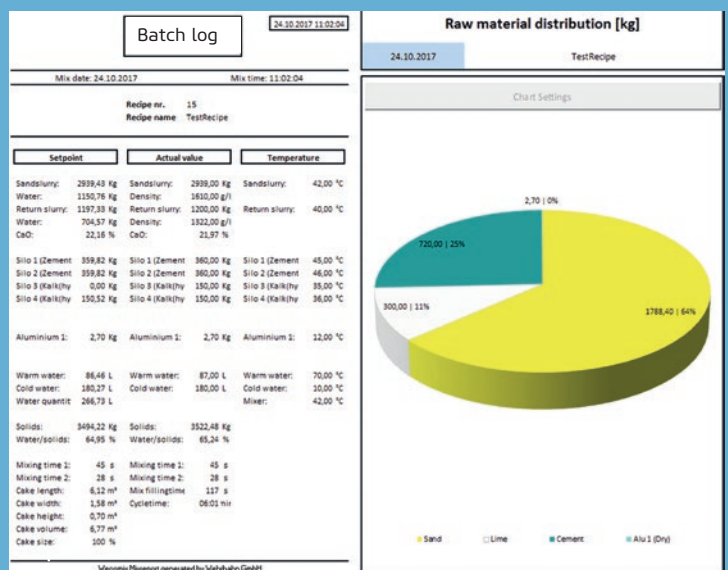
Batch log

24.10.2017 11:02:04

Mix date: 24.10.2017

Mix time: 11:02:04

Recipe nr. 15
Recipe name TestRecipe

Setpoint

Sandslurry: 2939,43 Kg
Water: 1150,76 Kg
Return slurry: 1197,33 Kg
Water: 704,57 Kg
CaO: 22,16 %

Silo 1 (Zement 359,82 Kg
Silo 2 (Zement 359,82 Kg
Silo 3 (Kalk(hy 0,00 Kg
Silo 4 (Kalk(hy 150,52 Kg

Aluminium 1: 2,70 Kg

Warm water: 86,46 L
Cold water: 180,27 L
Water quantit 266,73 L

Solids: 3494,22 Kg
Water/solids: 64,95 %

Mixing time 1: 45 s
Mixing time 2: 28 s
Cake length: 6,12 m³
Cake width: 1,58 m³
Cake height: 0,70 m³
Cake volume: 6,77 m³
Cake size: 100 %

Actual value

Sandslurry: 2939,00 Kg
Density: 1610,00 g/l
Return slurry: 1200,00 Kg
Density: 1322,00 g/l
CaO: 21,97 %

Silo 1 (Zement 360,00 Kg
Silo 2 (Zement 360,00 Kg
Silo 3 (Kalk(hy 150,00 Kg
Silo 4 (Kalk(hy 150,00 Kg

Aluminium 1: 2,70 Kg

Warm water: 87,00 L
Cold water: 180,00 L

Solids: 3522,48 Kg
Water/solids: 65,24 %

Mixing time 1: 45 s
Mixing time 2: 28 s
Mix fillingtime 117 s
Cycletime: 06:01 min

Temperature

Sandslurry: 42,00 °C

Return slurry: 40,00 °C

Silo 1 (Zement 45,00 °C
Silo 2 (Zement 46,00 °C
Silo 3 (Kalk(hy 35,00 °C
Silo 4 (Kalk(hy 36,00 °C

Aluminium 1: 12,00 °C

Warm water: 70,00 °C
Cold water: 10,00 °C
Mixer: 42,00 °C

Vacomix Mixreport generated by Wehrhahn GmbH

Raw material distribution [kg]

24.10.2017

TestRecipe

Chart Settings

2,70 | 0%

720,00 | 25%

300,00 | 11%

1788,40 | 64%

Sand
Lime
Cement
Alu 1 (Dry)